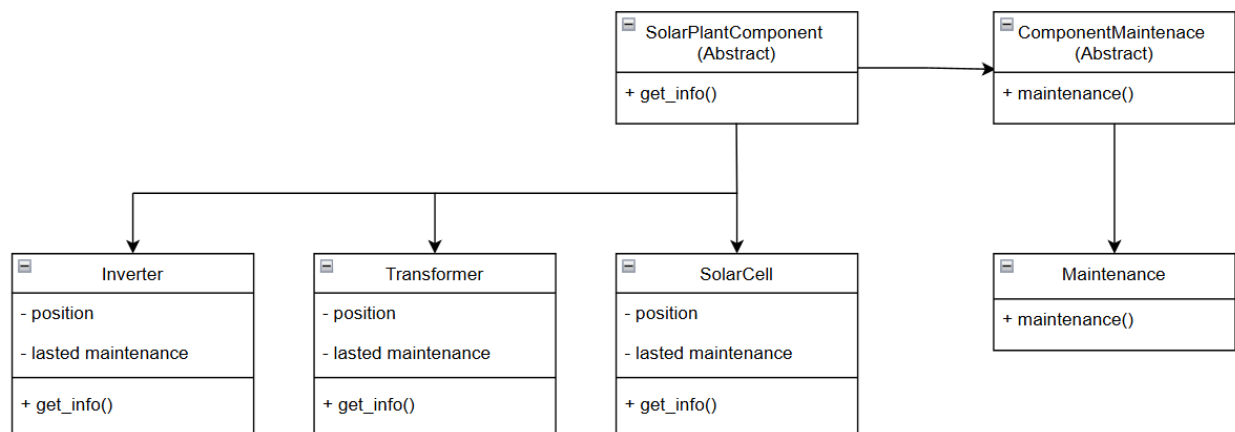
SolarPlantComponent
(Abstract)

+ get_info()

ComponentMaintenace
(Abstract)

+ maintenance()

Inverter

- position

- lasted maintenance

+ get_info()

Transformer

- position

- lasted maintenance

+ get_info()

SolarCell

- position

- lasted maintenance

+ get_info()

Maintenance

+ maintenance()